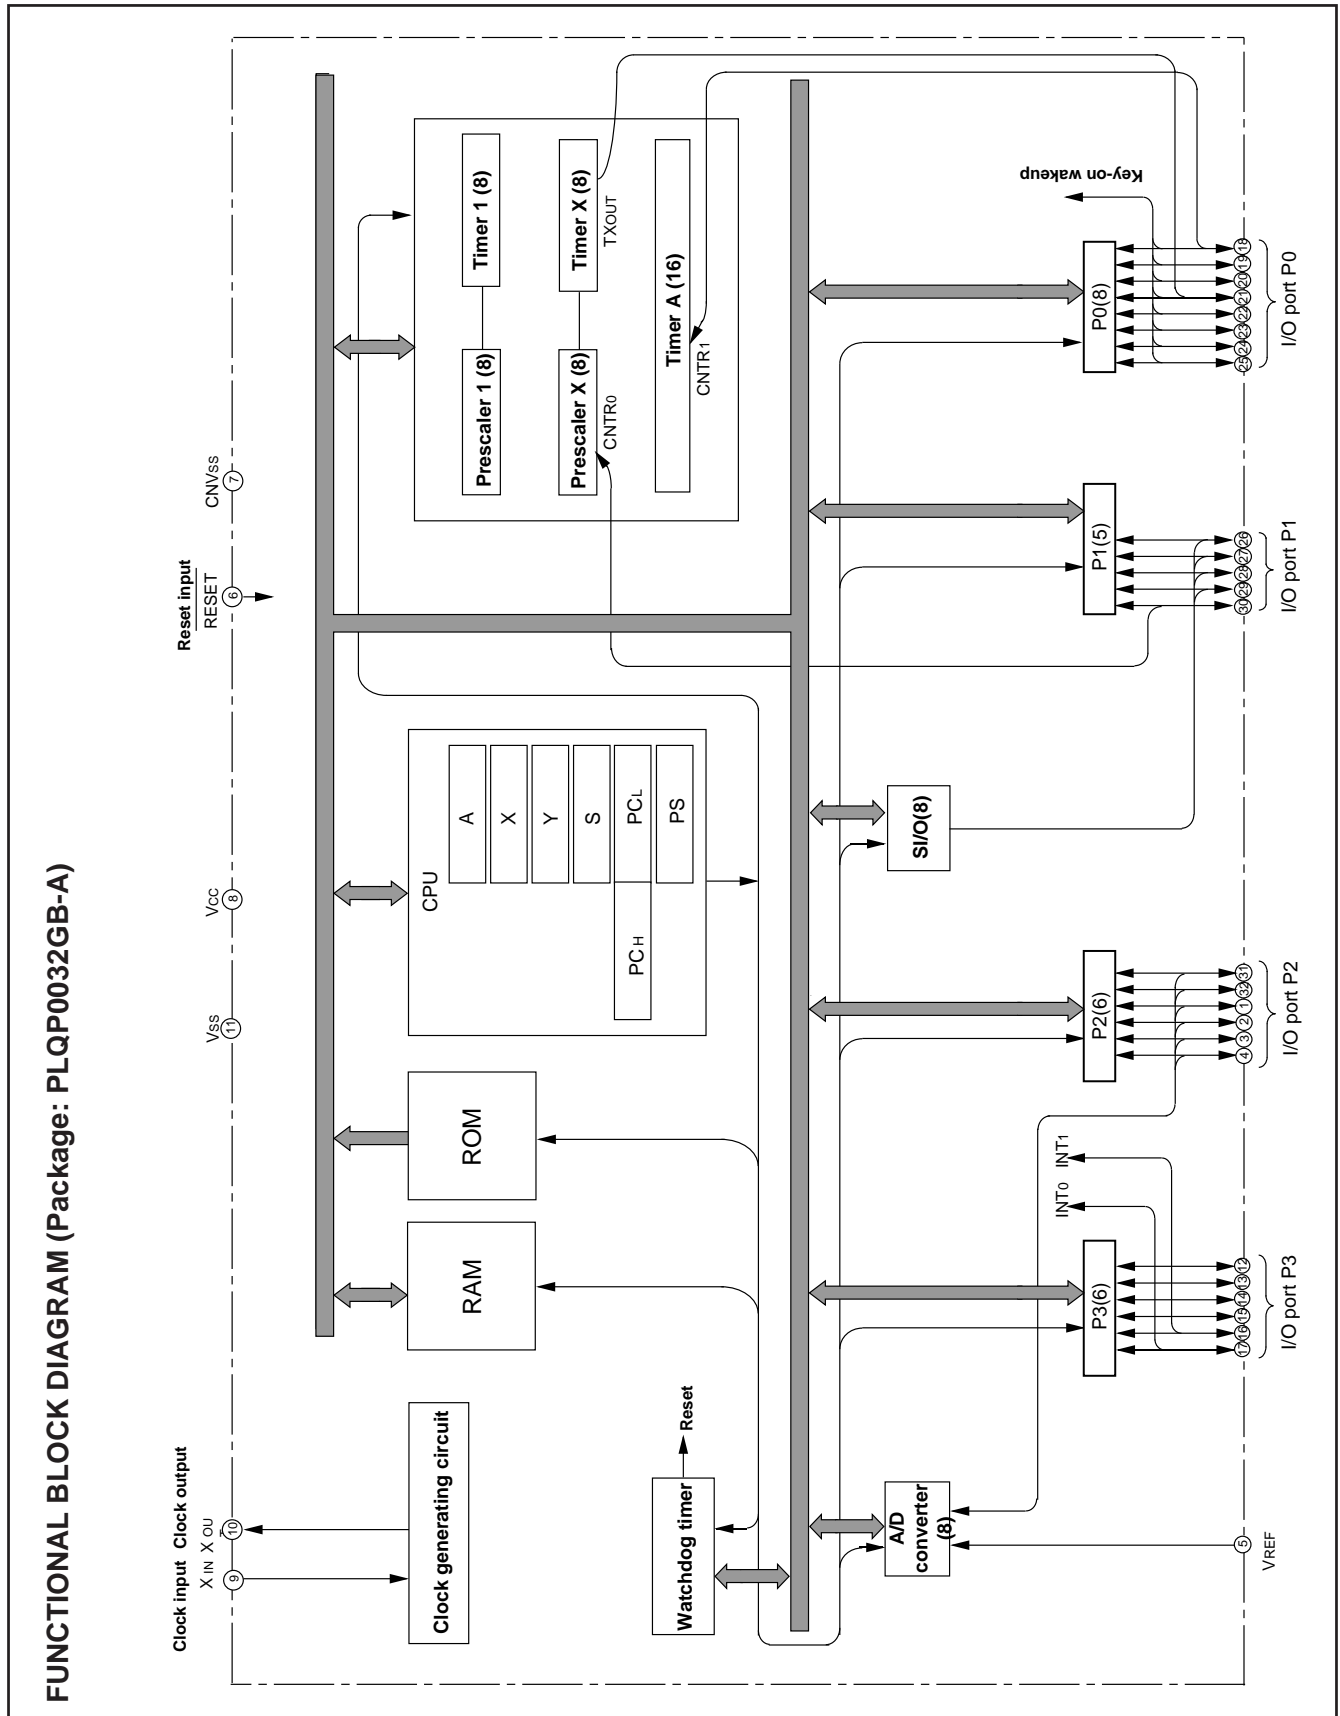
FUNCTIONAL BLOCK DIAGRAM (Package: PLQP0032GB-A)

Clock input Clock output
$X_{IN}$ $X_{OUT}$
9 10

$V_{SS}$
11

$V_{CC}$
8

Reset input
$\overline{RESET}$
6

$CNV_{SS}$
7

Clock generating circuit

RAM

ROM

CPU

A

X

Y

S

$PC_L$

$PC_H$

PS

Prescaler 1 (8)

Timer 1 (8)

Prescaler X (8)

$CNTR_0$

Timer X (8)

$T_{XOUT}$

Timer A (16)

$CNTR_1$

Watchdog timer

Reset

A/D converter (8)

SI/O(8)

P3(6)

P2(6)

P1(5)

P0(8)

$INT_0$

$INT_1$

Key-on wakeup

5
$V_{REF}$

17 16 15 14 13 12
I/O port P3

4 3 2 1 32 31
I/O port P2

30 29 28 27 26
I/O port P1

25 24 23 22 21 20 19 18
I/O port P0